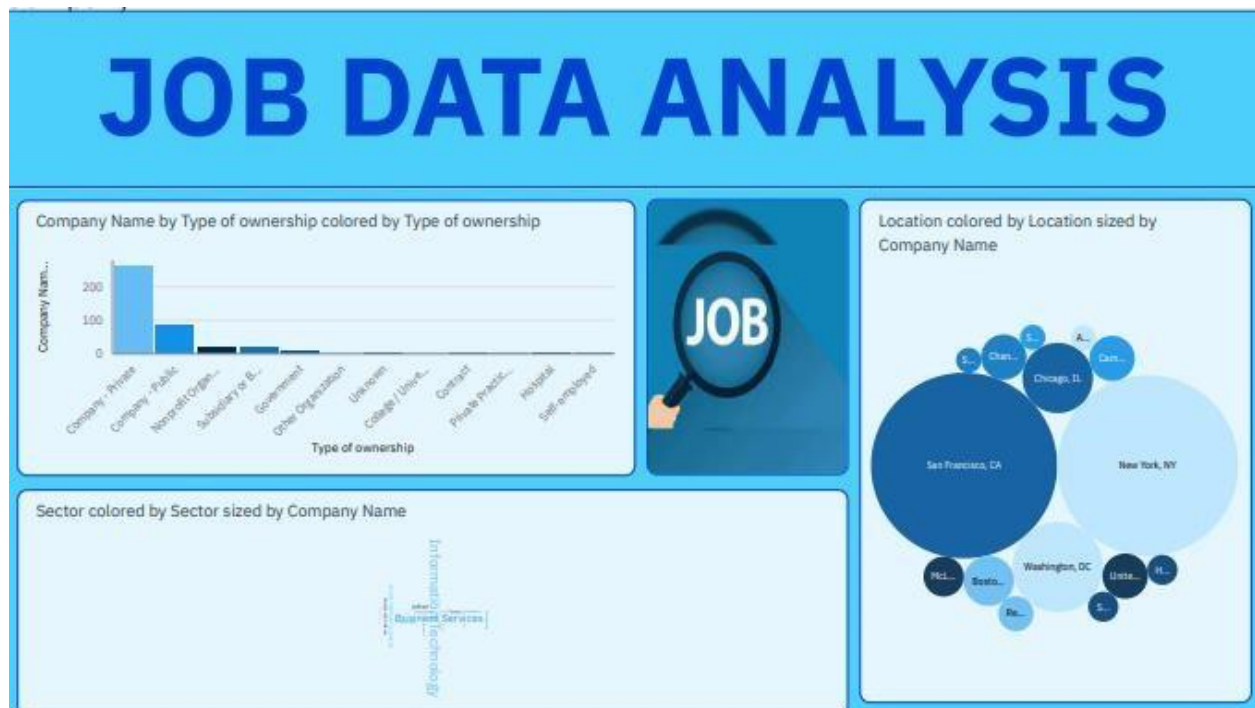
JOB DATA ANALYSIS

Company Name by Type of ownership colored by Type of ownership

Company Nam...

200
100
0

Company - Private
Company - Public
Nonprofit Organ...
Subsidiary or B...
Government
Other Organization
Unknown
College / Unive...
Contract
Private Practic...
Hospital
Self-employed

Type of ownership

JOB

Location colored by Location sized by Company Name

S...
Chan...
S...
A...
Cam...
Chicago, IL
San Francisco, CA
New York, NY
Washington, DC
Mcl...
Bosto...
Unite...
H...
Re...
S...

Sector colored by Sector sized by Company Name

Information Technology
Equipment Services